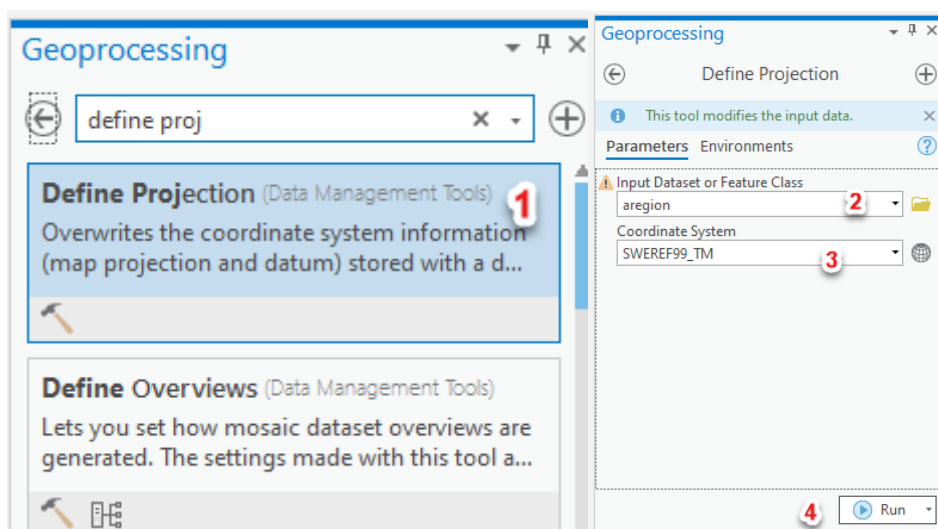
Geoprocessing

define proj

Define Projection (Data Management Tools) 1

Overwrites the coordinate system information (map projection and datum) stored with a d...

Define Overviews (Data Management Tools)

Lets you set how mosaic dataset overviews are generated. The settings made with this tool a...

Geoprocessing

Define Projection

This tool modifies the input data.

Parameters Environments

Input Dataset or Feature Class

aregion 2

Coordinate System

SWEREF99_TM 3

4 Run